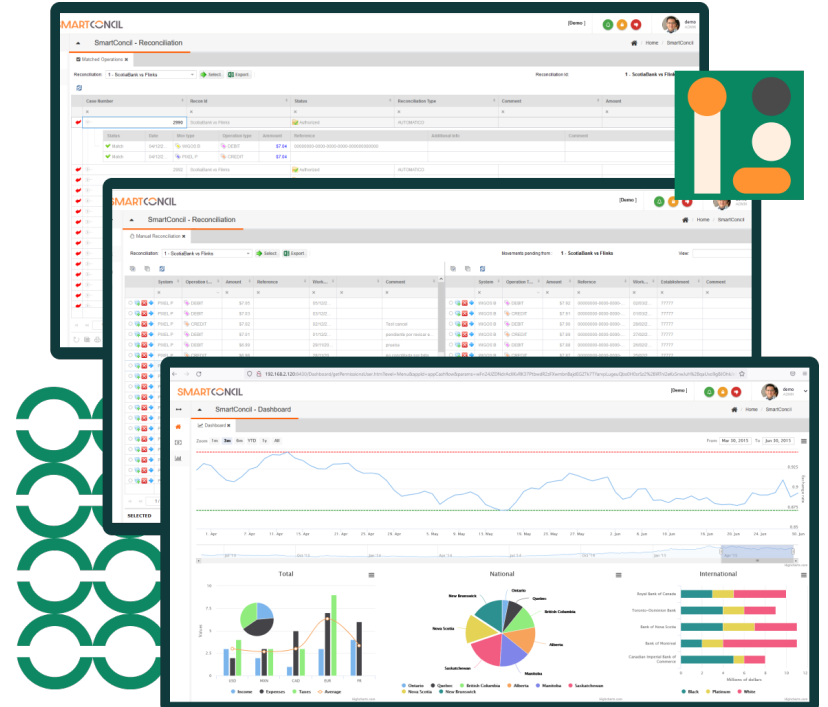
SMARTCONCIL

[Demo]

demo

SmartConcil - Reconciliation

Home / SmartConcil

Matched Operations

Reconciliation 1 - ScotiaBank vs Flinks

Select

Export

Reconciliation Id:

1 - ScotiaBank vs Flinks

| Case Number | Recon Id | Status | Reconciliation Type | Comment | Amount |
|---|---|---|---|---|---|
| 2990 | ScotiaBank vs Flinks | Authorized | AUTOMATED | | |
| 2992 | ScotiaBank vs Flinks | Authorized | AUTOMATED | | |

| Status | Date | Bks type | Operation type | Amount | Reference | Additional Info | Comment |
|---|---|---|---|---|---|---|---|
| Match | 04/12/2... | 99030LB | DEBIT | \$7.84 | 00000000-0000-0000-0000-000000000000 | | |
| Match | 04/12/2... | PIXEL P | CREDIT | \$7.84 | | | |

SMARTCONCIL

[Demo]

SmartConcil - Reconciliation

Home / SmartConcil

Manual Reconciliation

Reconciliation 1 - ScotiaBank vs Flinks

Select

Export

Movements pending from: 1 - ScotiaBank vs Flinks

View:

| System | Operation T... | Amount | Reference | Work... | Comment |
|---|---|---|---|---|---|
| PIXEL P | DEBIT | \$7.83 | | 05/12/2... | |
| PIXEL P | DEBIT | \$7.83 | | 02/12/2... | |
| PIXEL P | CREDIT | \$7.83 | | 02/12/2... | Test cancel |
| PIXEL P | DEBIT | \$7.81 | | 01/12/2... | pendiente por revisar a... |
| PIXEL P | DEBIT | \$6.99 | | 29/11/2... | prueba |

| System | Operation T... | Amount | Reference | Work... | Establishment | Comment |
|---|---|---|---|---|---|---|
| 99030LB | DEBIT | \$7.83 | 00000000-0000-0000-... | | 77777 | |
| 99030LB | DEBIT | \$7.81 | 00000000-0000-0000-... | | 77777 | |
| 99030LB | CREDIT | \$7.80 | 00000000-0000-0000-... | | 77777 | |
| 99030LB | CREDIT | \$7.80 | 00000000-0000-0000-... | | 77777 | |
| 99030LB | DEBIT | \$7.80 | 00000000-0000-0000-... | | 77777 | |

SELECTED

SMARTCONCIL

[Demo]

demo

SmartConcil - Dashboard

Home / SmartConcil

Dashboard

Zoom 1m 3m 6m YTD 1y All

From May 30, 2015 To Jun 30, 2015

1. Apr 7. Apr 14. Apr 21. Apr 28. Apr 5. May 12. May 19. May 26. May 2. Jun 9. Jun 16. Jun 23. Jun 30. Jun

Total

National

International

Ontario
Quebec
British Columbia
Alberta
Manitoba
Saskatchewan
Nova Scotia
New Brunswick

Royal Bank of Canada
Toronto-Dominion Bank
Bank of Nova Scotia
Bank of Montreal
Canadian Imperial Bank of Commerce

Millions of dollars

Income
Expenses
Taxes
Average

Black
Platinum
White